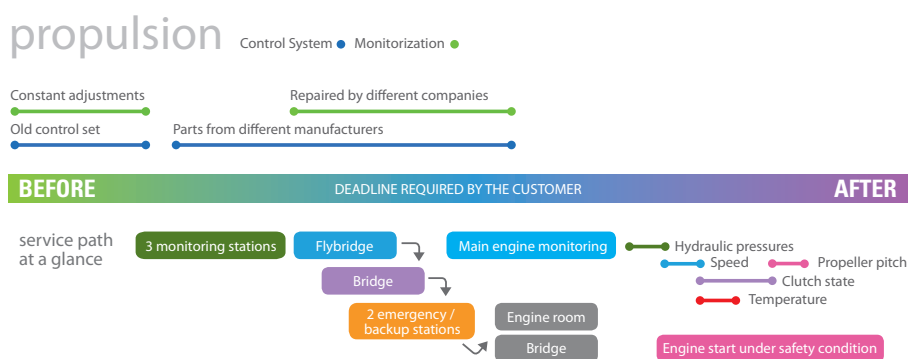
propulsion

Control System Monitorization

Constant adjustments

Repaired by different companies

Old control set

Parts from different manufacturers

BEFORE

DEADLINE REQUIRED BY THE CUSTOMER

AFTER

service path at a glance

3 monitoring stations

Flybridge

Bridge

2 emergency / backup stations

Engine room

Bridge

Main engine monitoring

Hydraulic pressures

Speed

Propeller pitch

Clutch state

Temperature

Engine start under safety condition